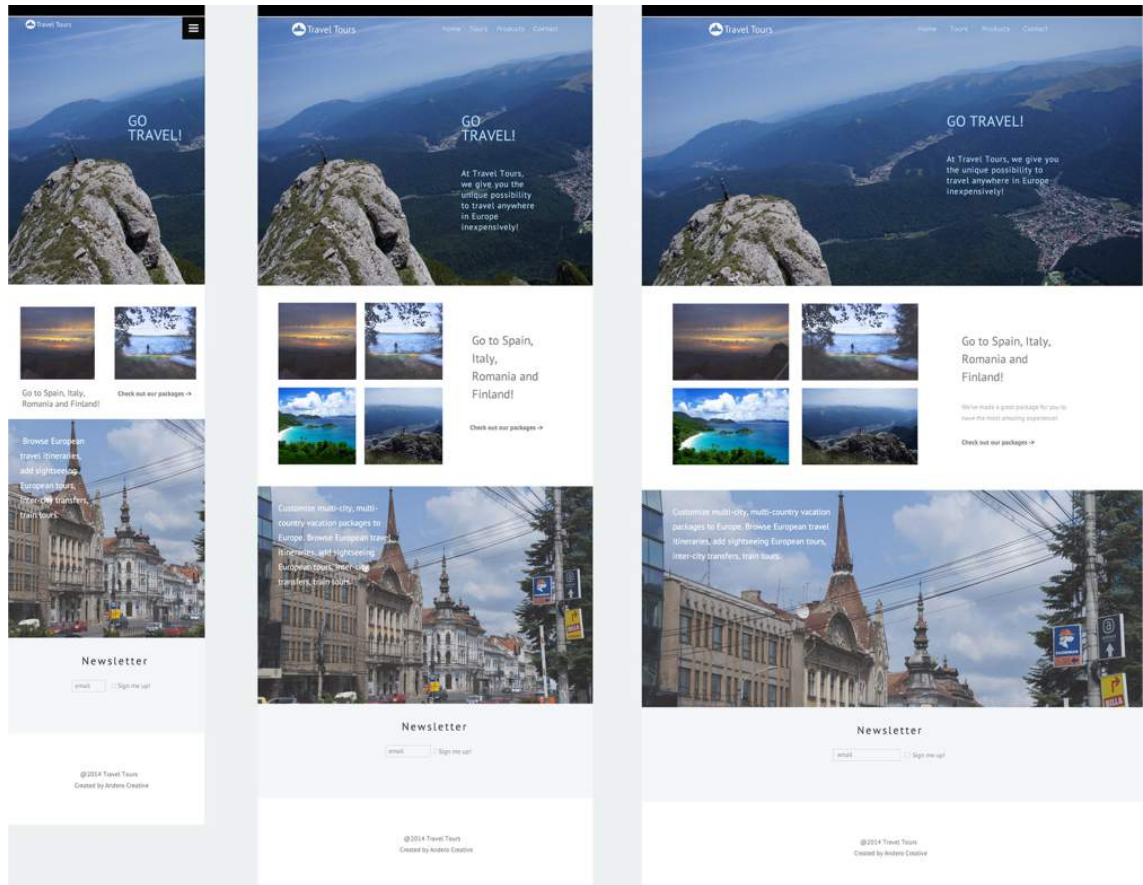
Travel Tours

GO TRAVEL!

Go to Spain, Italy, Romania and Finland!

Check out our packages →

Browse European travel itineraries, add sightseeing European tours, inter-city transfers, train tours.

Newsletter

email

Sign me up!

@2014 Travel Tours
Created by Andero Creative

Travel Tours

Home Tours Products Contact

GO TRAVEL!

At Travel Tours, we give you the unique possibility to travel anywhere in Europe inexpensively!

Go to Spain, Italy, Romania and Finland!

Check out our packages →

Customize multi-city, multi-country vacation packages to Europe. Browse European travel itineraries, add sightseeing European tours, inter-city transfers, train tours.

Newsletter

email

Sign me up!

@2014 Travel Tours
Created by Andero Creative

Travel Tours

Home Tours Products Contact

GO TRAVEL!

At Travel Tours, we give you the unique possibility to travel anywhere in Europe inexpensively!

Go to Spain, Italy, Romania and Finland!

We've made a great package for you to have the most amazing experience!

Check out our packages →

Customize multi-city, multi-country vacation packages to Europe. Browse European travel itineraries, add sightseeing European tours, inter-city transfers, train tours.

Newsletter

email

Sign me up!

@2014 Travel Tours
Created by Andero Creative